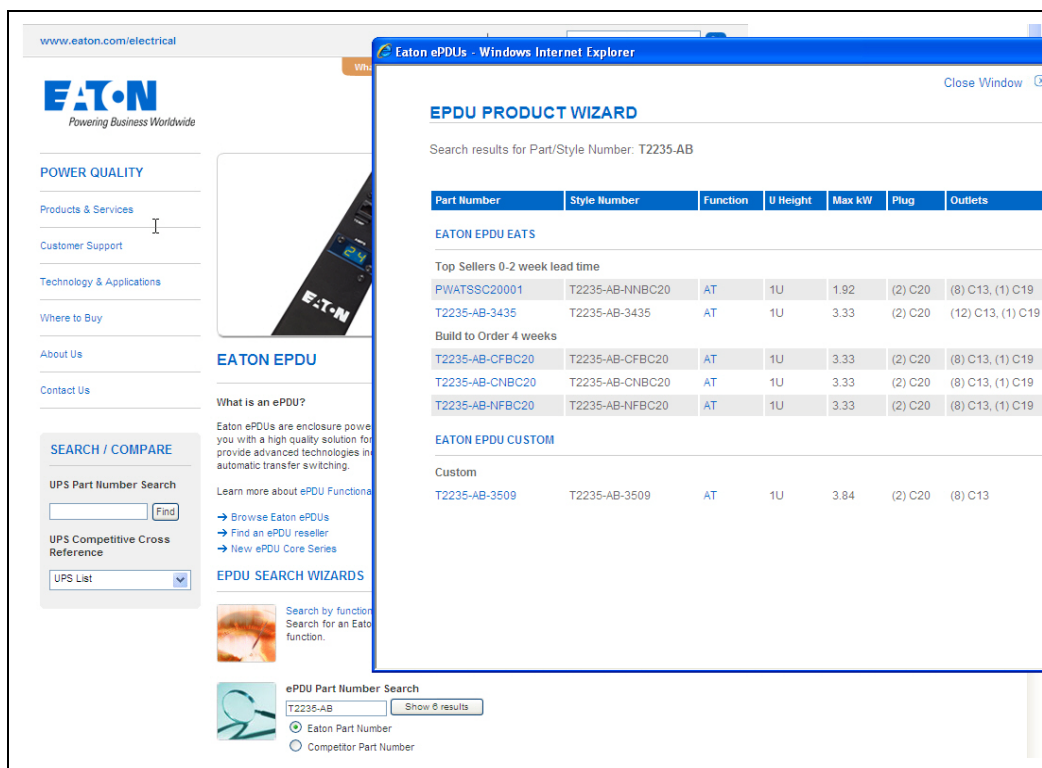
www.eaton.com/electrical

Wha

EATON
Powering Business Worldwide

POWER QUALITY

Products & Services

Customer Support

Technology & Applications

Where to Buy

About Us

Contact Us

SEARCH / COMPARE

UPS Part Number Search

Find

UPS Competitive Cross Reference

UPS List

EATON

EATON EPDU

What is an ePDU?

Eaton ePDUs are enclosure powe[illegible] you with a high quality solution for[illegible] provide advanced technologies in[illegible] automatic transfer switching.

Learn more about ePDU Functiona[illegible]

→ Browse Eaton ePDUs
→ Find an ePDU reseller
→ New ePDU Core Series

EPDU SEARCH WIZARDS

Search by function
Search for an Eato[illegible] function.

ePDU Part Number Search

T2235-AB

Show 6 results

Eaton Part Number

Competitor Part Number

Eaton ePDUs - Windows Internet Explorer

Close Window

EPDU PRODUCT WIZARD

Search results for Part/Style Number: T2235-AB

| Part Number | Style Number | Function | U Height | Max kW | Plug | Outlets |
|---|---|---|---|---|---|---|
| EATON EPDU EATS | | | | | | |
| Top Sellers 0-2 week lead time | | | | | | |
| PWATSSC20001 | T2235-AB-NNBC20 | AT | 1U | 1.92 | (2) C20 | (8) C13, (1) C19 |
| T2235-AB-3435 | T2235-AB-3435 | AT | 1U | 3.33 | (2) C20 | (12) C13, (1) C19 |
| Build to Order 4 weeks | | | | | | |
| T2235-AB-CFBC20 | T2235-AB-CFBC20 | AT | 1U | 3.33 | (2) C20 | (8) C13, (1) C19 |
| T2235-AB-CNBC20 | T2235-AB-CNBC20 | AT | 1U | 3.33 | (2) C20 | (8) C13, (1) C19 |
| T2235-AB-NFBC20 | T2235-AB-NFBC20 | AT | 1U | 3.33 | (2) C20 | (8) C13, (1) C19 |
| EATON EPDU CUSTOM | | | | | | |
| Custom | | | | | | |
| T2235-AB-3509 | T2235-AB-3509 | AT | 1U | 3.84 | (2) C20 | (8) C13 |